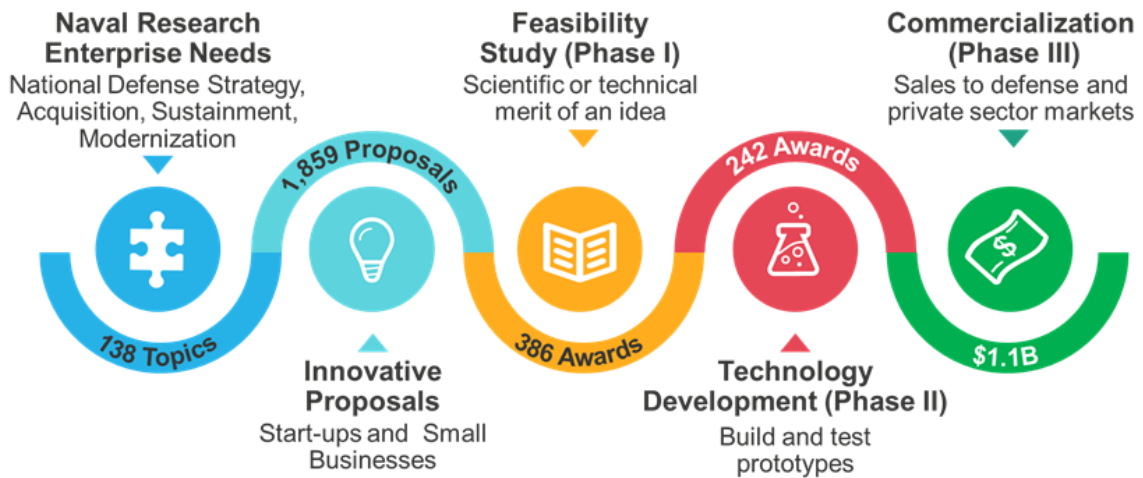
Naval Research Enterprise Needs
National Defense Strategy, Acquisition, Sustainment, Modernization

Feasibility Study (Phase I)
Scientific or technical merit of an idea

Commercialization (Phase III)
Sales to defense and private sector markets

1,859 Proposals

242 Awards

138 Topics

386 Awards

$1.1B

Innovative Proposals
Start-ups and Small Businesses

Technology Development (Phase II)
Build and test prototypes